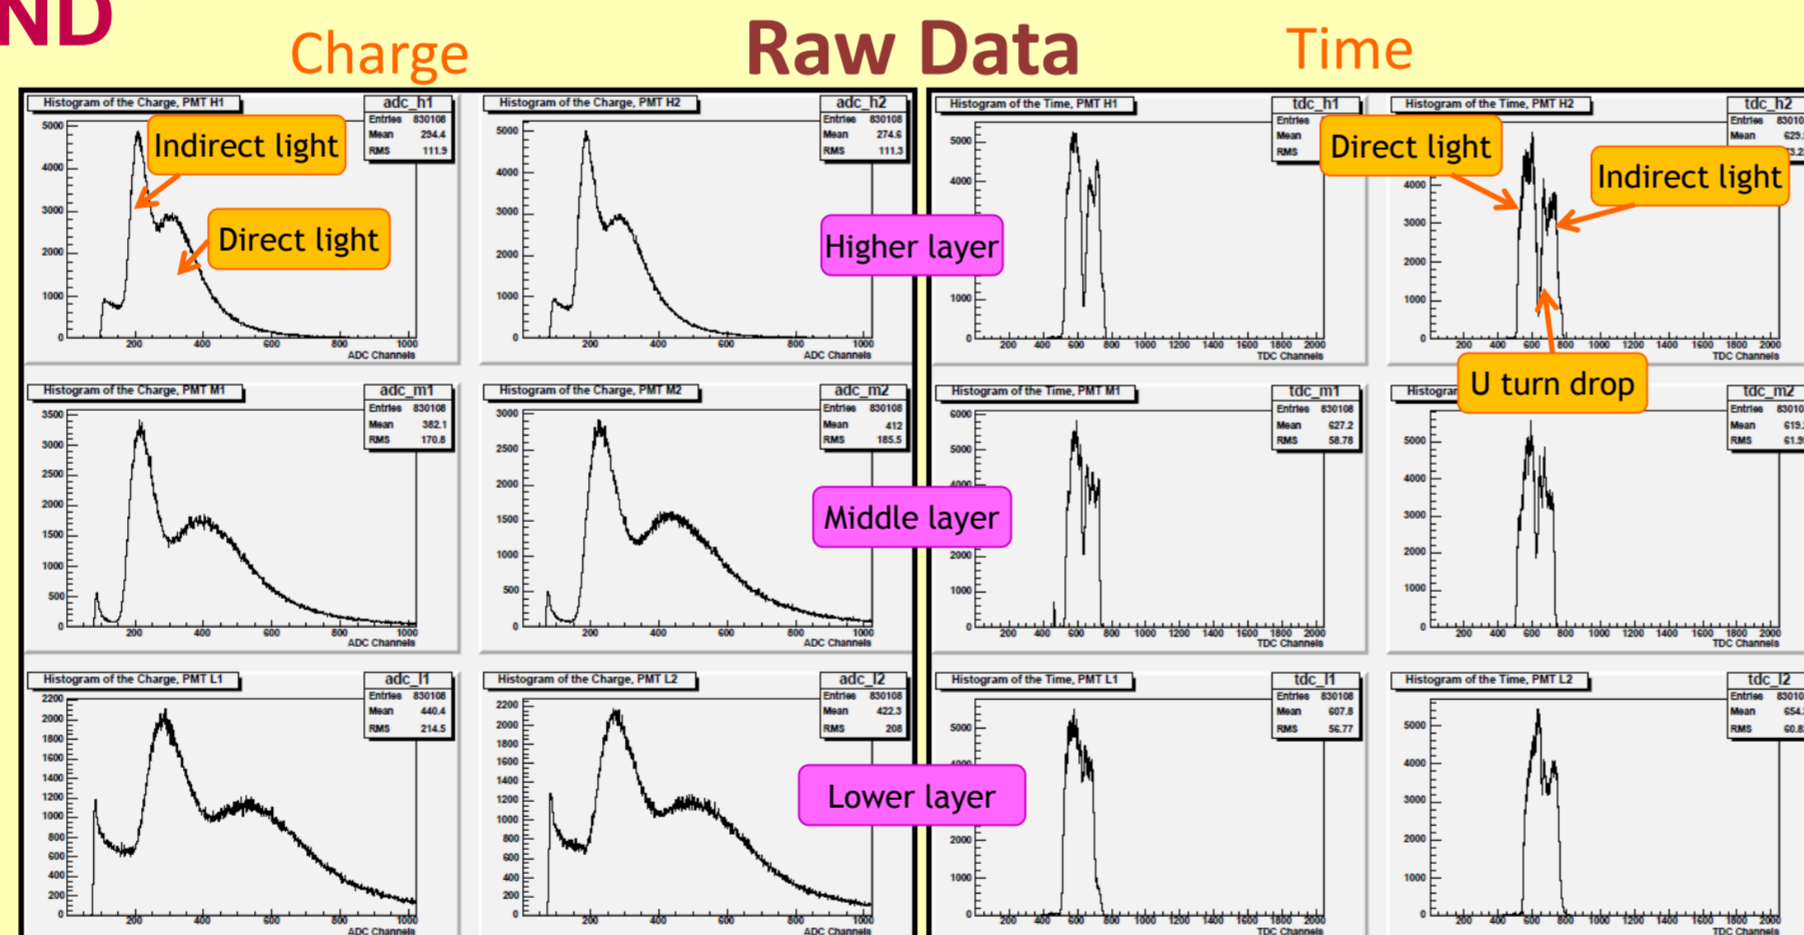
ND

Charge

Raw Data

Time

Histogram of the Charge, PMT H1
adc_h1
Entries 830108
Mean 294.4
RMS 111.9
5000
4000
3000
2000
1000
0
200 400 600 800 1000
ADC Channels

Indirect light

Direct light

Histogram of the Charge, PMT H2
adc_h2
Entries 830108
Mean 274.6
RMS 111.3
5000
4000
3000
2000
1000
0
200 400 600 800 1000
ADC Channels

Higher layer

Histogram of the Time, PMT H1
tdc_h1
Entries
Mean
RMS
5000
4000
1000
0
200 400 600 800 1000 1200 1400 1600 1800 2000
TDC Channels

Direct light

Histogram of the Time, PMT H2
tdc_h2
Entries 83010
Mean 629.
RMS 63.2
4000
3000
2000
1000
0
200 400 600 800 1000 1200 1400 1600 1800 2000
TDC Channels

Indirect light

U turn drop

Histogram of the Charge, PMT M1
adc_m1
Entries 830108
Mean 382.1
RMS 170.8
3500
3000
2500
2000
1500
1000
500
0
200 400 600 800 1000
ADC Channels

Histogram of the Charge, PMT M2
adc_m2
Entries 830108
Mean 412
RMS 185.5
3000
2500
2000
1500
1000
500
0
200 400 600 800 1000
ADC Channels

Middle layer

Histogram of the Time, PMT M1
tdc_m1
Entries 830108
Mean 627.2
RMS 58.78
6000
5000
4000
2000
1000
0
200 400 600 800 1000 1200 1400 1600 1800 2000
TDC Channels

Histogra
tdc_m2
Entries 83010
Mean 619.
RMS 61.9
5000
4000
3000
2000
1000
0
200 400 600 800 1000 1200 1400 1600 1800 2000
TDC Channels

Histogram of the Charge, PMT L1
adc_l1
Entries 830108
Mean 440.4
RMS 214.5
2200
2000
1800
1600
1400
1200
1000
800
600
400
200
0
200 400 600 800 1000
ADC Channels

Histogram of the Charge, PMT L2
adc_l2
Entries 830108
Mean 422.3
RMS 208
2200
2000
1800
1600
1400
1200
1000
800
600
400
200
0
200 400 600 800 1000
ADC Channels

Lower layer

Histogram of the Time, PMT L1
tdc_l1
Entries 830108
Mean 607.8
RMS 56.77
5000
4000
3000
2000
1000
0
200 400 600 800 1000 1200 1400 1600 1800 2000
TDC Channels

Histogram of the Time, PMT L2
tdc_l2
Entries 83010
Mean 654.
RMS 60.8
5000
4000
3000
2000
1000
0
200 400 600 800 1000 1200 1400 1600 1800 2000
TDC Channels